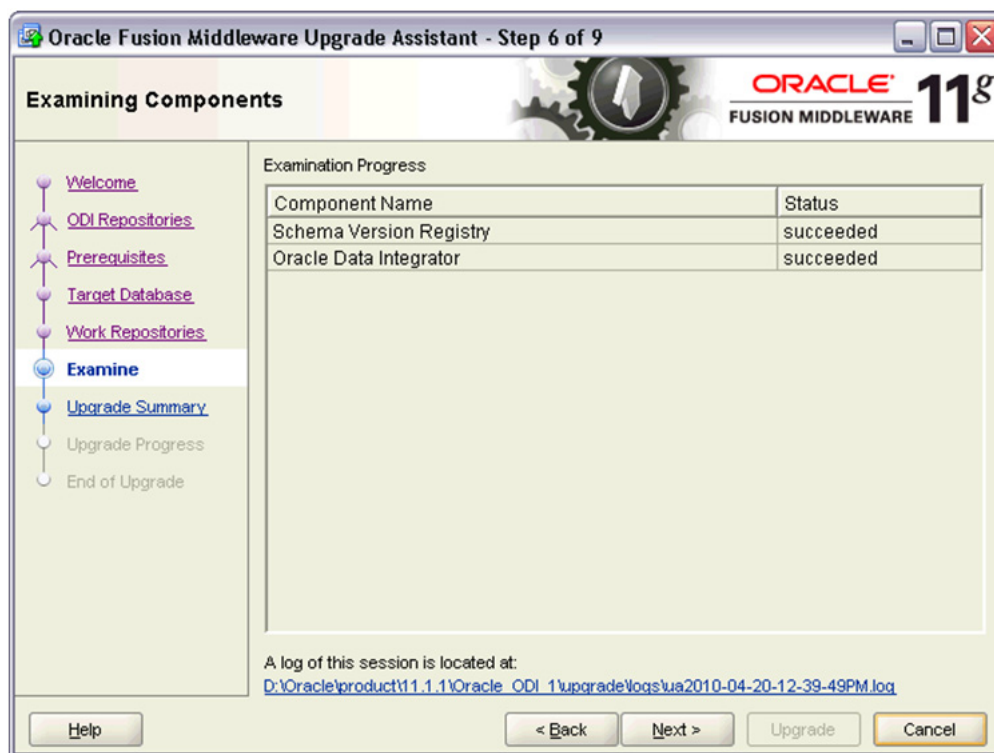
Oracle Fusion Middleware Upgrade Assistant - Step 6 of 9

Examining Components

ORACLE FUSION MIDDLEWARE 11g

Welcome
ODI Repositories
Prerequisites
Target Database
Work Repositories
Examine
Upgrade Summary
Upgrade Progress
End of Upgrade

Examination Progress

| Component Name | Status |
|---|---|
| Schema Version Registry | succeeded |
| Oracle Data Integrator | succeeded |

A log of this session is located at:
D:\Oracle\product\11.1.1\Oracle_ODI_1\upgrade\logs\ua2010-04-20-12-39-49PM.log

Help
< Back
Next >
Upgrade
Cancel